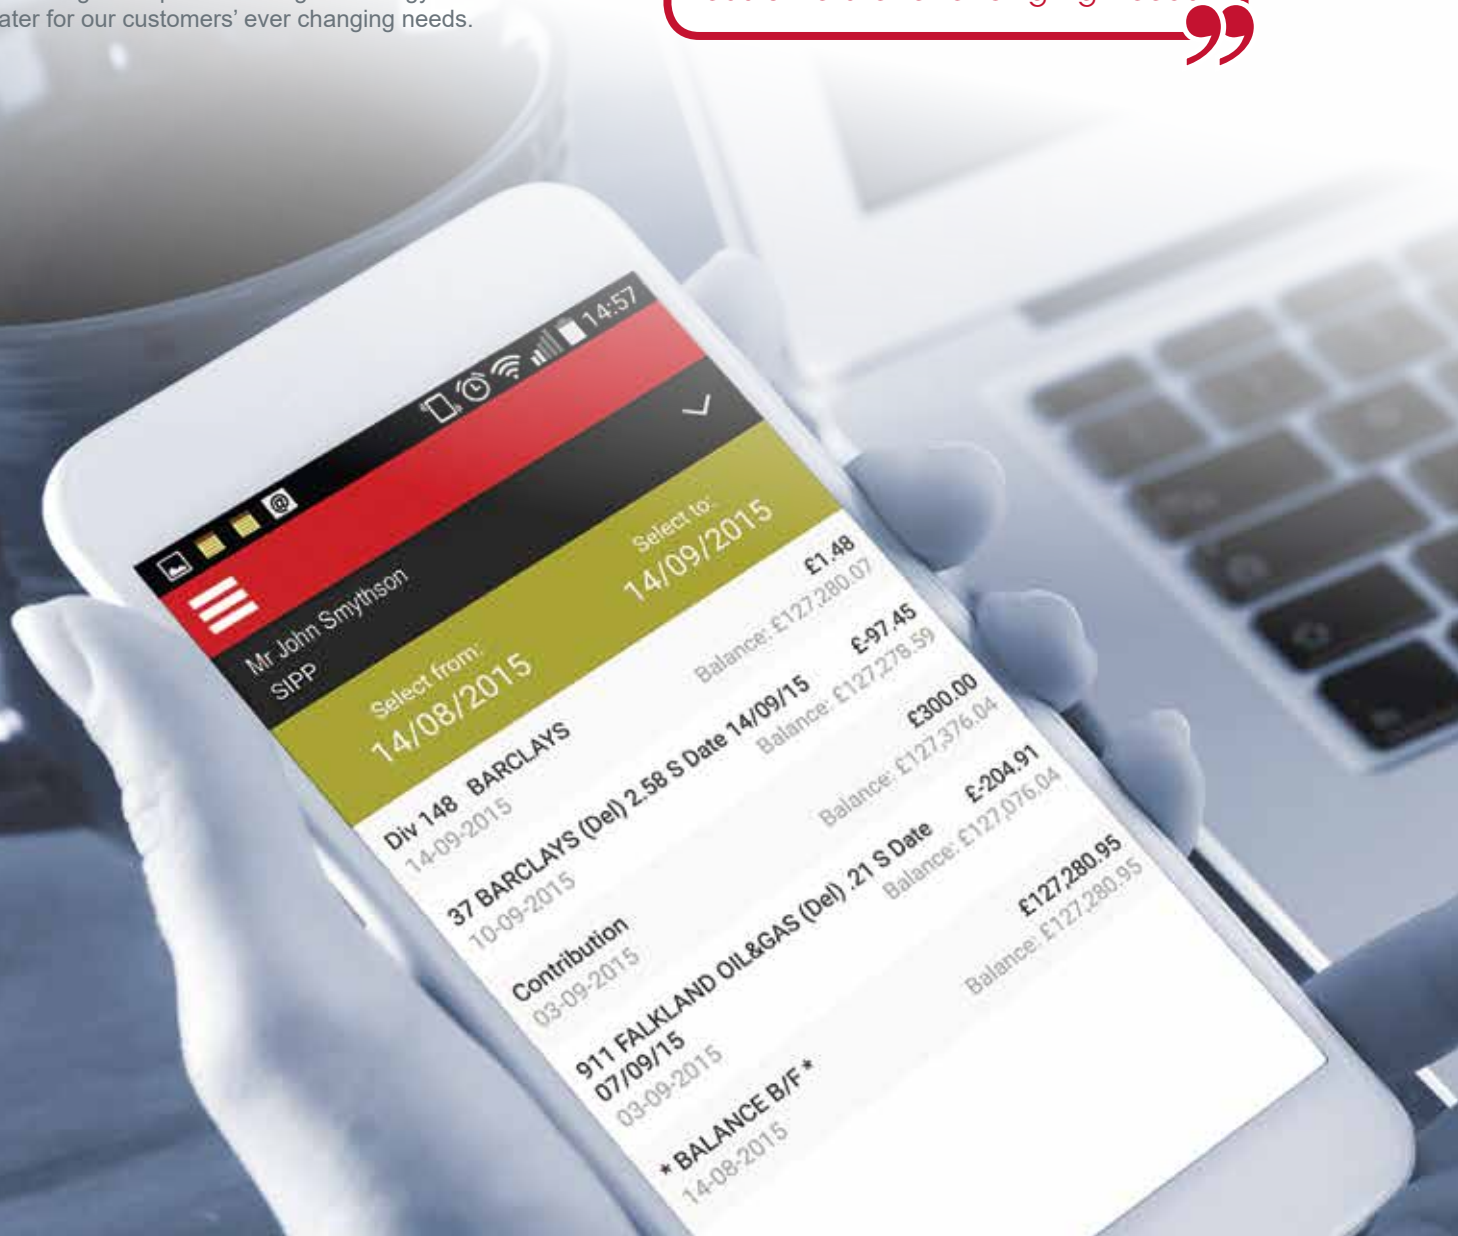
ater for our customers' ever changing needs.

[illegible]

14:57

Mr John Smythson
SIPP

Select from:
14/08/2015

Select to:
14/09/2015

Div 148 BARCLAYS
14-09-2015
£1.48
Balance: £127,280.07

37 BARCLAYS (Del) 2.58 S Date 14/09/15
10-09-2015
£-97.45
Balance: £127,278.59

Contribution
03-09-2015
£300.00
Balance: £127,376.04

911 FALKLAND OIL&GAS (Del) .21 S Date 07/09/15
03-09-2015
£-204.91
Balance: £127,076.04

* BALANCE B/F *
14-08-2015
£127,280.95
Balance: £127,280.95